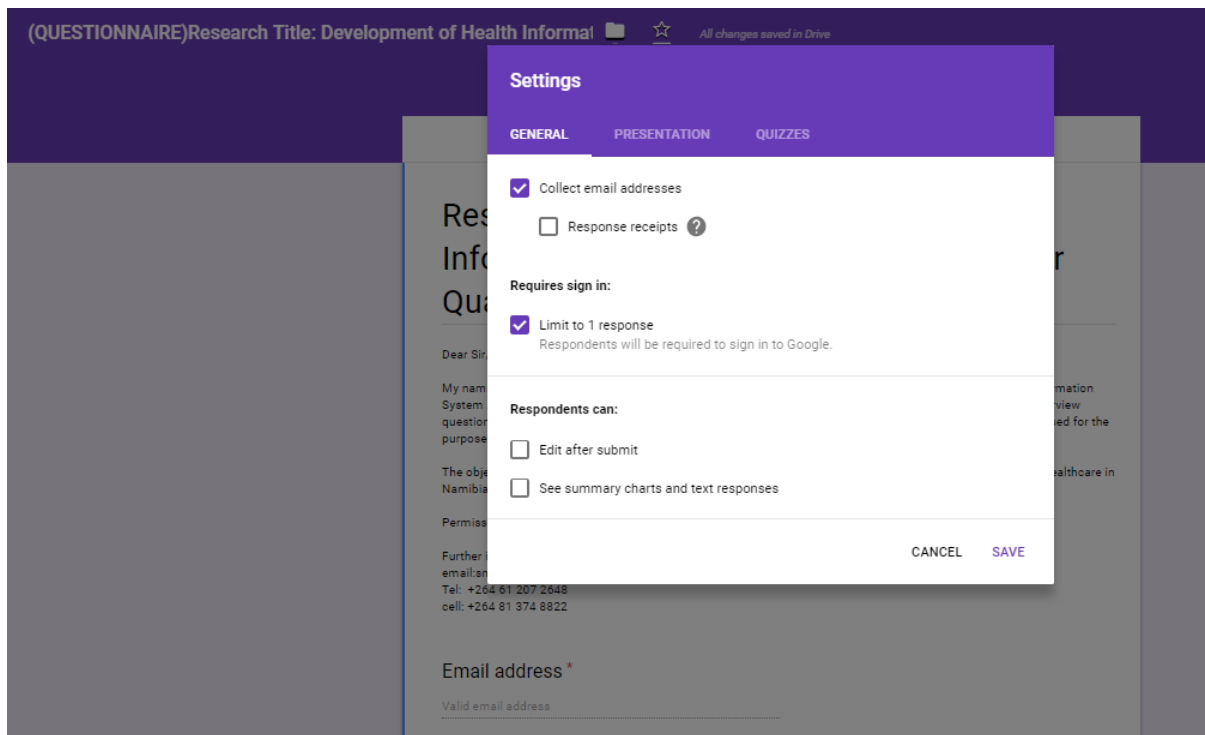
(QUESTIONNAIRE)Research Title: Development of Health Informat

All changes saved in Drive

Settings

GENERAL PRESENTATION QUIZZES

Collect email addresses

Response receipts

Requires sign in:

Limit to 1 response
Respondents will be required to sign in to Google.

Respondents can:

Edit after submit

See summary charts and text responses

CANCEL SAVE

Res
Info r
Qua

Dear Sir,

My nam mation System view questio ed for the purpose

The obje ealthcare in Namibia

Permiss

Further i
email:sn
Tel: +264 61 207 2648
cell: +264 81 374 8822

Email address *

Valid email address